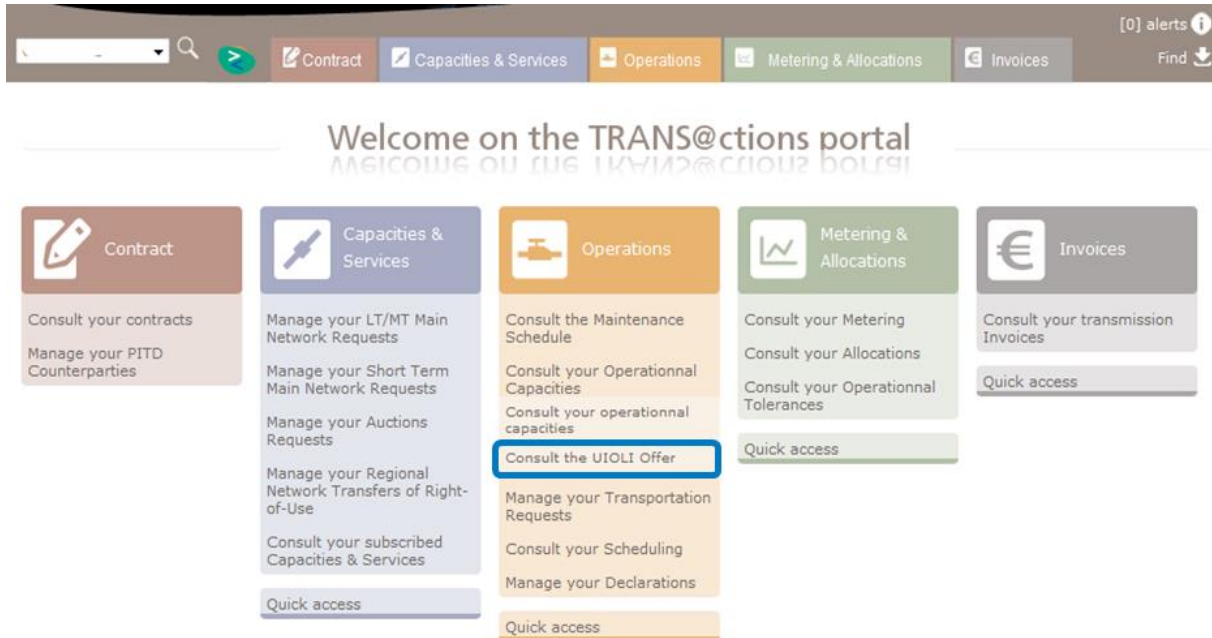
[0] alerts

Contract Capacities & Services Operations Metering & Allocations Invoices Find

Welcome on the TRANS@ctions portal

Contract

Consult your contracts

Manage your PITD Counterparties

Capacities & Services

Manage your LT/MT Main Network Requests

Manage your Short Term Main Network Requests

Manage your Auctions Requests

Manage your Regional Network Transfers of Right-of-Use

Consult your subscribed Capacities & Services

Quick access

Operations

Consult the Maintenance Schedule

Consult your Operationnal Capacities

Consult your operationnal capacities

Consult the UIOLI Offer

Manage your Transportation Requests

Consult your Scheduling

Manage your Declarations

Quick access

Metering & Allocations

Consult your Metering

Consult your Allocations

Consult your Operationnal Tolerances

Quick access

Invoices

Consult your transmission Invoices

Quick access